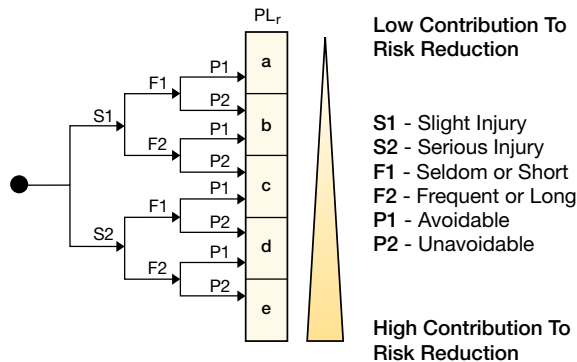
$PL_r$

S1
F1
P1
P2
F2
P1
P2
S2
F1
P1
P2
F2
P1
P2

a
b
c
d
e

Low Contribution To Risk Reduction

S1 - Slight Injury
S2 - Serious Injury
F1 - Seldom or Short
F2 - Frequent or Long
P1 - Avoidable
P2 - Unavoidable

High Contribution To Risk Reduction